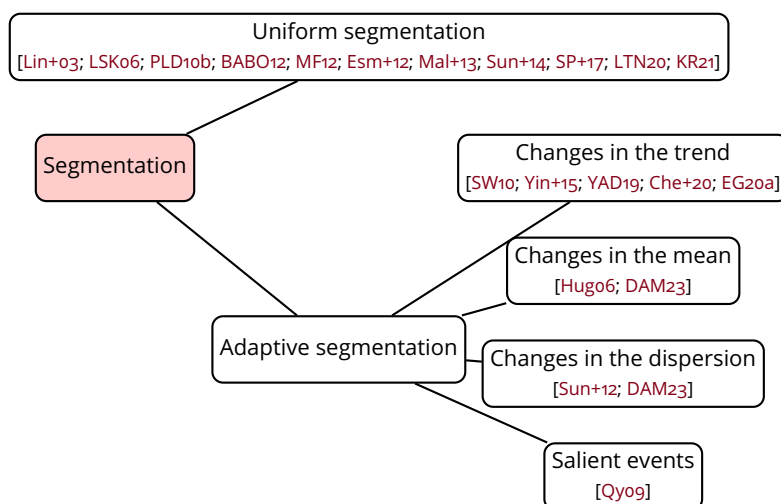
Uniform segmentation
[Lin+03; LSK06; PLD10b; BABO12; MF12; Esm+12; Mal+13; Sun+14; SP+17; LTN20; KR21]

Segmentation

Changes in the trend
[SW10; Yin+15; YAD19; Che+20; EG20a]

Changes in the mean
[Hug06; DAM23]

Adaptive segmentation

Changes in the dispersion
[Sun+12; DAM23]

Salient events
[Qy09]